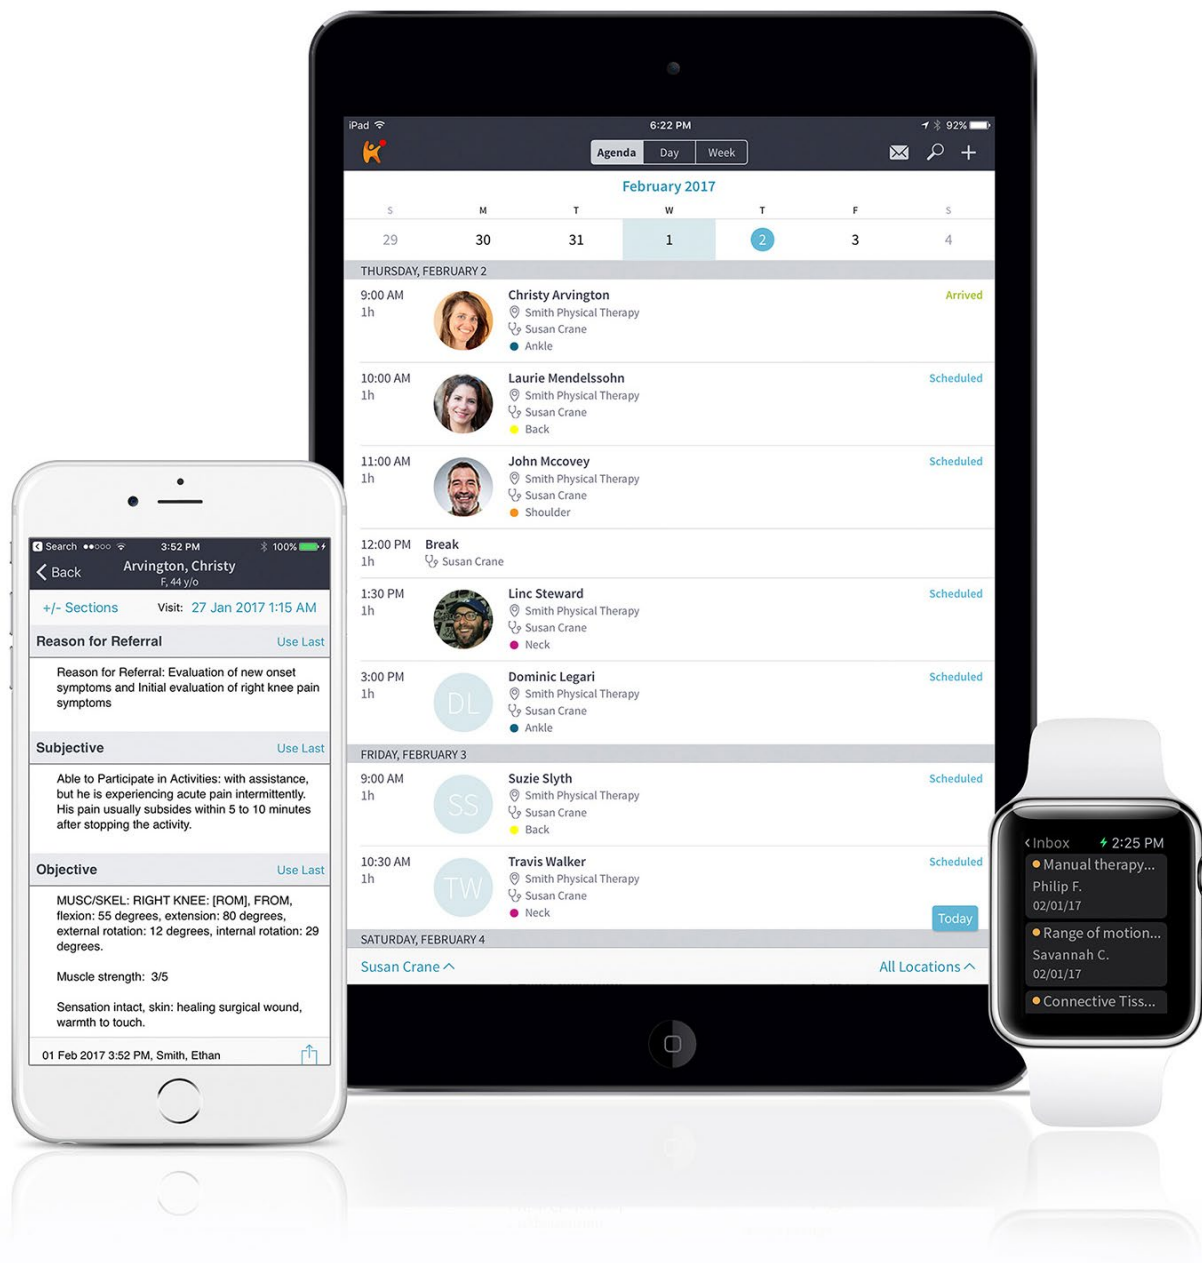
iPad 6:22 PM 92%

Agenda Day Week

February 2017

| S | M | T | W | T | F | S |
|---|---|---|---|---|---|---|
| 29 | 30 | 31 | 1 | 2 | 3 | 4 |

THURSDAY, FEBRUARY 2

9:00 AM 1h
Christy Arvington
Smith Physical Therapy
Susan Crane
Ankle
Arrived

10:00 AM 1h
Laurie Mendelssohn
Smith Physical Therapy
Susan Crane
Back
Scheduled

11:00 AM 1h
John Mccovey
Smith Physical Therapy
Susan Crane
Shoulder
Scheduled

12:00 PM 1h
Break
Susan Crane

1:30 PM 1h
Linc Steward
Smith Physical Therapy
Susan Crane
Neck
Scheduled

3:00 PM 1h
DL
Dominic Legari
Smith Physical Therapy
Susan Crane
Ankle
Scheduled

FRIDAY, FEBRUARY 3

9:00 AM 1h
SS
Suzie Slyth
Smith Physical Therapy
Susan Crane
Back
Scheduled

10:30 AM 1h
TW
Travis Walker
Smith Physical Therapy
Susan Crane
Neck
Scheduled

Today

SATURDAY, FEBRUARY 4

Susan Crane
All Locations

Search 3:52 PM 100%
Back
Arvington, Christy
F, 44 y/o

+/- Sections Visit: 27 Jan 2017 1:15 AM

Reason for Referral Use Last

Reason for Referral: Evaluation of new onset symptoms and Initial evaluation of right knee pain symptoms

Subjective Use Last

Able to Participate in Activities: with assistance, but he is experiencing acute pain intermittently. His pain usually subsides within 5 to 10 minutes after stopping the activity.

Objective Use Last

MUSC/SKEL: RIGHT KNEE: [ROM], FROM, flexion: 55 degrees, extension: 80 degrees, external rotation: 12 degrees, internal rotation: 29 degrees.

Muscle strength: 3/5

Sensation intact, skin: healing surgical wound, warmth to touch.

01 Feb 2017 3:52 PM, Smith, Ethan

Inbox 2:25 PM
Manual therapy...
Philip F.
02/01/17
Range of motion...
Savannah C.
02/01/17
Connective Tiss...